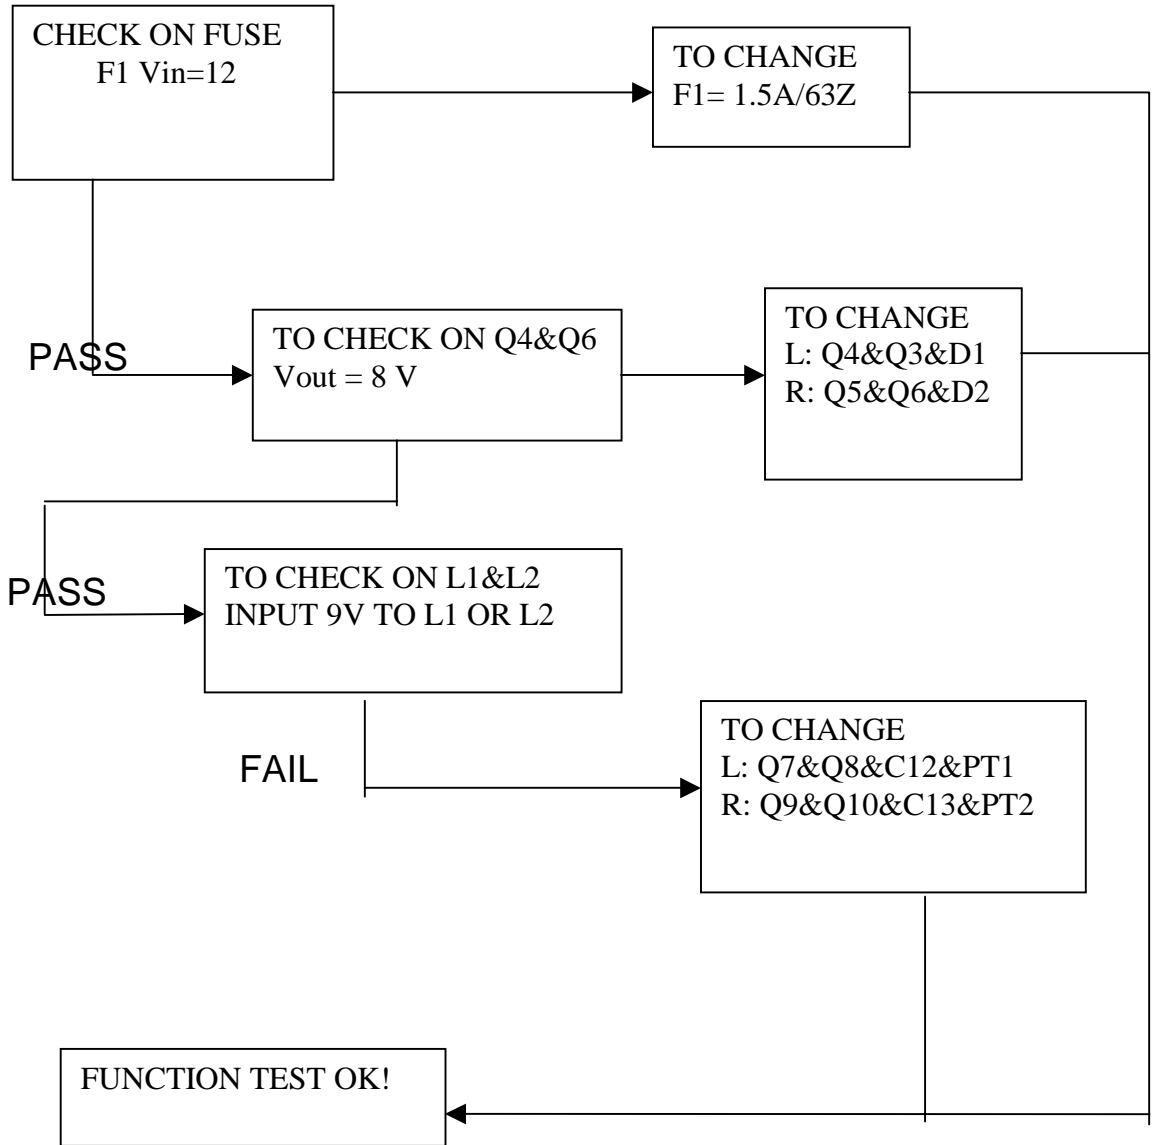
CHECK ON FUSE
F1 Vin=12

TO CHANGE
F1= 1.5A/63Z

PASS

TO CHECK ON Q4&Q6
Vout = 8 V

TO CHANGE
L: Q4&Q3&D1
R: Q5&Q6&D2

PASS

TO CHECK ON L1&L2
INPUT 9V TO L1 OR L2

FAIL

TO CHANGE
L: Q7&Q8&C12&PT1
R: Q9&Q10&C13&PT2

FUNCTION TEST OK!